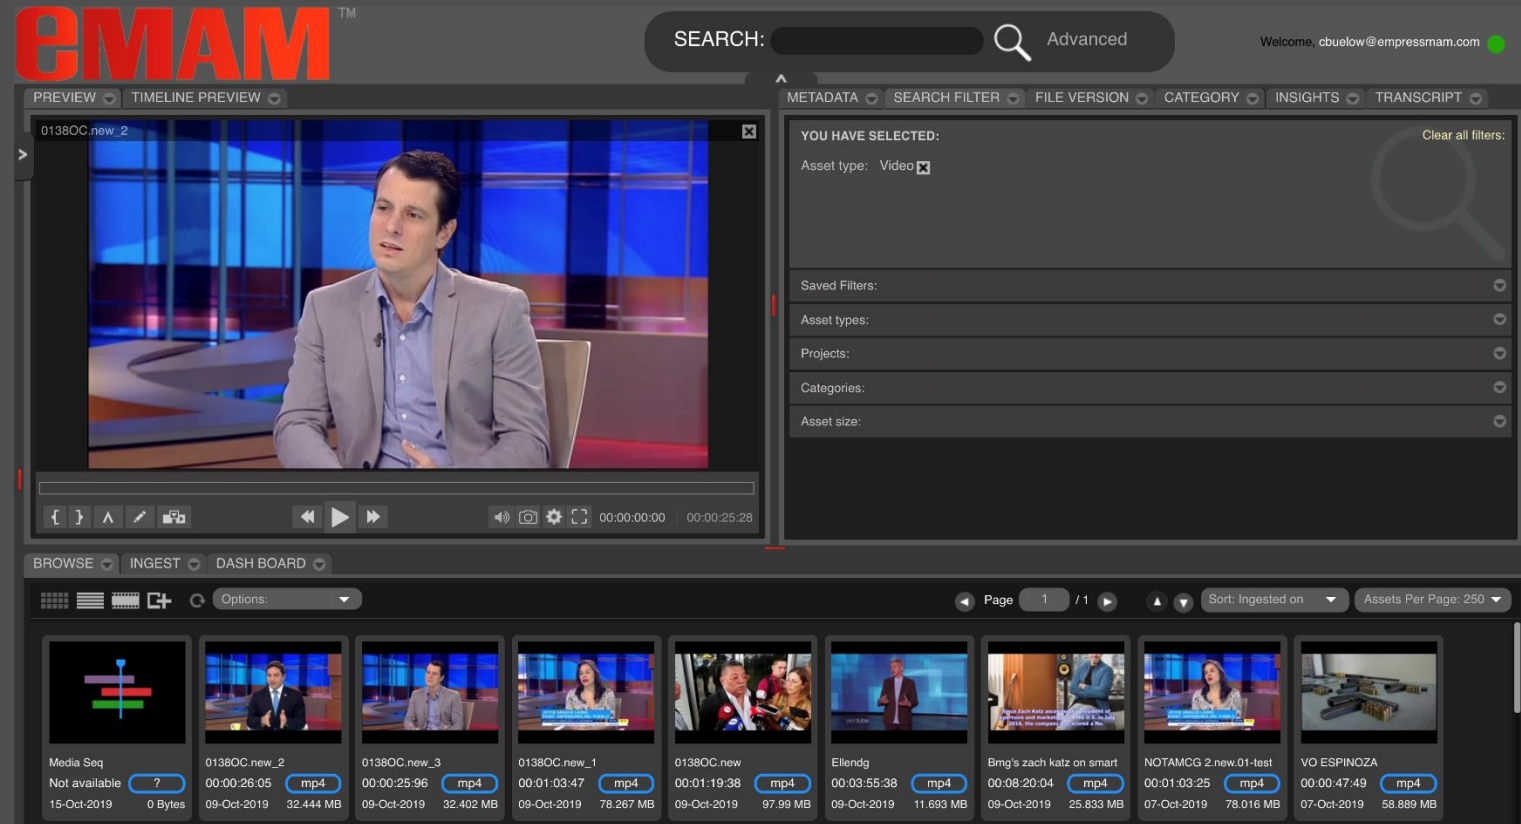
eMAM™

SEARCH: Advanced

Welcome, cbuelow@empressmam.com

PREVIEW TIMELINE PREVIEW

0138OC.new_2

00:00:00:00 00:00:25:28

METADATA SEARCH FILTER FILE VERSION CATEGORY INSIGHTS TRANSCRIPT

YOU HAVE SELECTED:

Clear all filters:

Asset type: Video

Saved Filters:

Asset types:

Projects:

Categories:

Asset size:

BROWSE INGEST DASH BOARD

Options:

Page 1 / 1

Sort: Ingested on

Assets Per Page: 250

| Media Seq | 0138OC.new_2 | 0138OC.new_3 | 0138OC.new_1 | 0138OC.new | Ellendg | Bmg's zach katz on smart | NOTAMCG 2.new.01-test | VO ESPINOZA |
|---|---|---|---|---|---|---|---|---|
| Not available ? | 00:00:26:05 mp4 | 00:00:25:96 mp4 | 00:01:03:47 mp4 | 00:01:19:38 mp4 | 00:03:55:38 mp4 | 00:08:20:04 mp4 | 00:01:03:25 mp4 | 00:00:47:49 mp4 |
| 15-Oct-2019 0 Bytes | 09-Oct-2019 32.444 MB | 09-Oct-2019 32.402 MB | 09-Oct-2019 78.267 MB | 09-Oct-2019 97.99 MB | 09-Oct-2019 11.693 MB | 09-Oct-2019 25.833 MB | 07-Oct-2019 78.016 MB | 07-Oct-2019 58.889 MB |